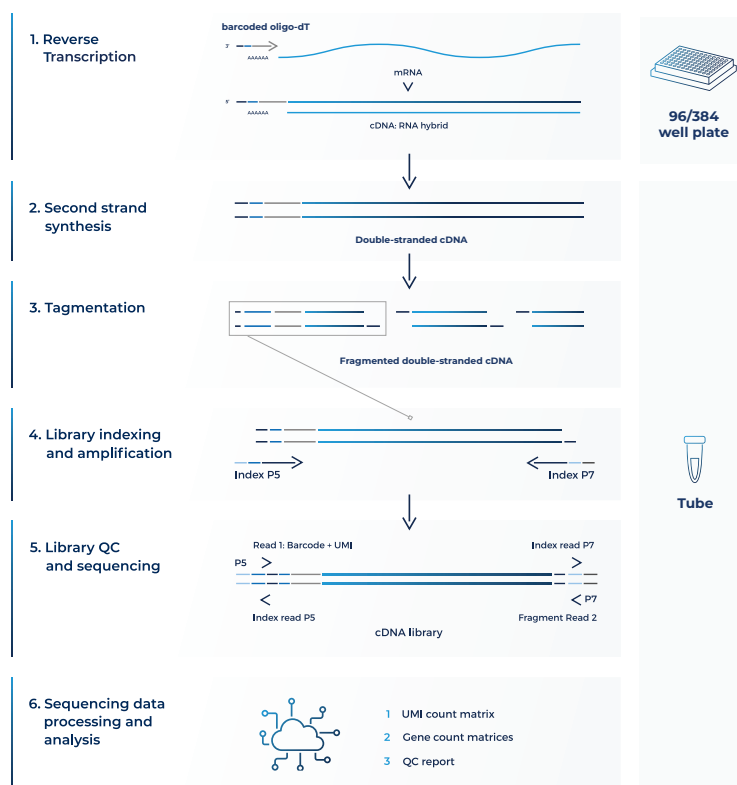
1. Reverse Transcription

barcoded oligo-dT

3'

AAAAAA

mRNA

5'

AAAAAA

cDNA: RNA hybrid

96/384 well plate

2. Second strand synthesis

Double-stranded cDNA

3. Tagmentation

Fragmented double-stranded cDNA

4. Library indexing and amplification

Index P5

Index P7

Tube

5. Library QC and sequencing

Read 1: Barcode + UMI

Index read P7

P5

P7

Index read P5

Fragment Read 2

cDNA library

6. Sequencing data processing and analysis

1 UMI count matrix

2 Gene count matrices

3 QC report